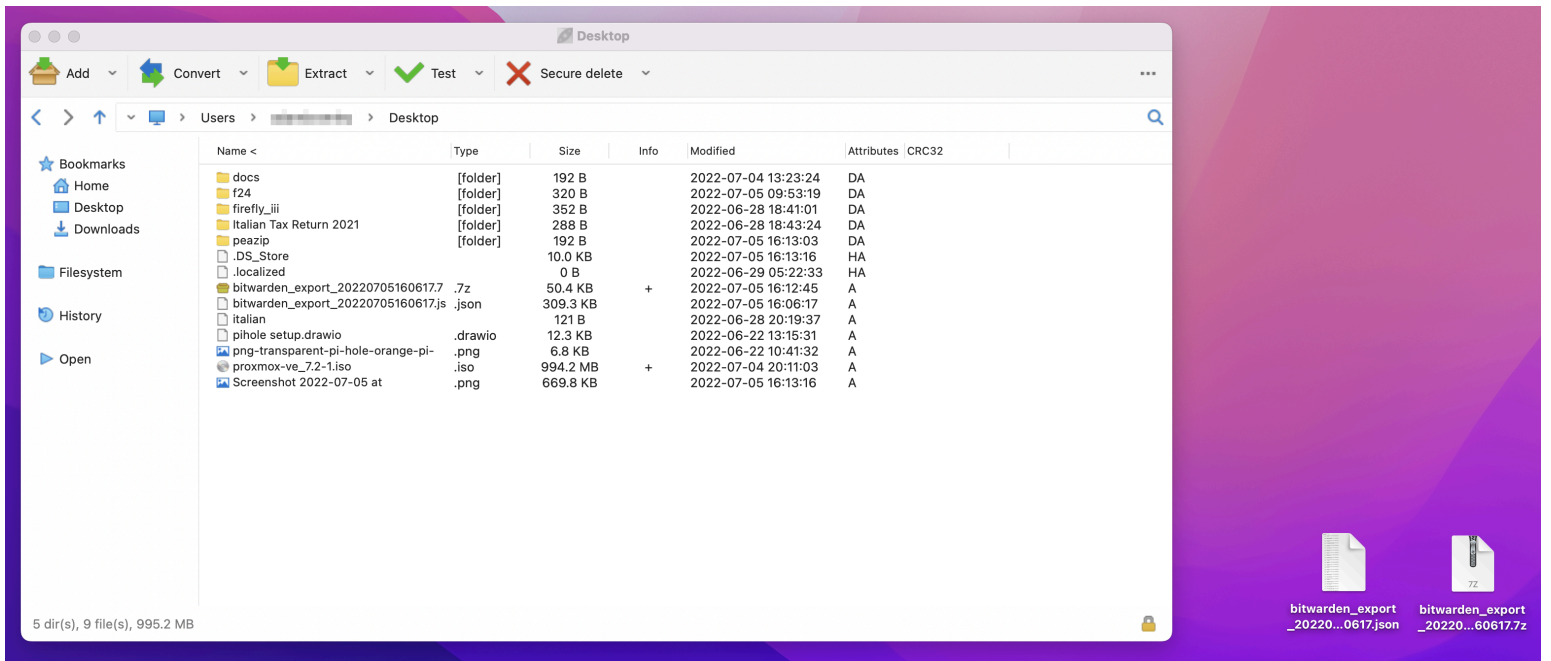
Desktop

Add Convert Extract Test Secure delete ...

Users > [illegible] > Desktop

Bookmarks
Home
Desktop
Downloads

Filesystem

History

Open

| Name < | Type | Size | Info | Modified | Attributes | CRC32 |
|---|---|---|---|---|---|---|
| docs | [folder] | 192 B | | 2022-07-04 13:23:24 | DA | |
| f24 | [folder] | 320 B | | 2022-07-05 09:53:19 | DA | |
| firefly_iii | [folder] | 352 B | | 2022-06-28 18:41:01 | DA | |
| Italian Tax Return 2021 | [folder] | 288 B | | 2022-06-28 18:43:24 | DA | |
| peazip | [folder] | 192 B | | 2022-07-05 16:13:03 | DA | |
| .DS_Store | | 10.0 KB | | 2022-07-05 16:13:16 | HA | |
| .localized | | 0 B | | 2022-06-29 05:22:33 | HA | |
| bitwarden_export_20220705160617.7 | .7z | 50.4 KB | + | 2022-07-05 16:12:45 | A | |
| bitwarden_export_20220705160617.js | .json | 309.3 KB | | 2022-07-05 16:06:17 | A | |
| italian | | 121 B | | 2022-06-28 20:19:37 | A | |
| pihole setup.drawio | .drawio | 12.3 KB | | 2022-06-22 13:15:31 | A | |
| png-transparent-pi-hole-orange-pi- | .png | 6.8 KB | | 2022-06-22 10:41:32 | A | |
| proxmox-ve_7.2-1.iso | .iso | 994.2 MB | + | 2022-07-04 20:11:03 | A | |
| Screenshot 2022-07-05 at | .png | 669.8 KB | | 2022-07-05 16:13:16 | A | |

5 dir(s), 9 file(s), 995.2 MB

bitwarden_export _20220...0617.json

7Z
bitwarden_export _20220...60617.7z